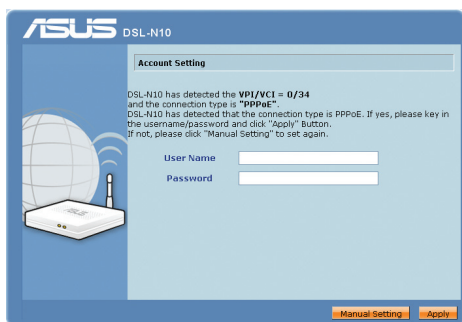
ASUS DSL-N10

Account Setting

DSL-N10 has detected the VPI/VCI = 0/34 and the connection type is "PPPoE". DSL-N10 has detected that the connection type is PPPoE. If yes, please key in the username/password and click "Apply" Button. If not, please click "Manual Setting" to set again.

User Name

Password

Manual Setting

Apply